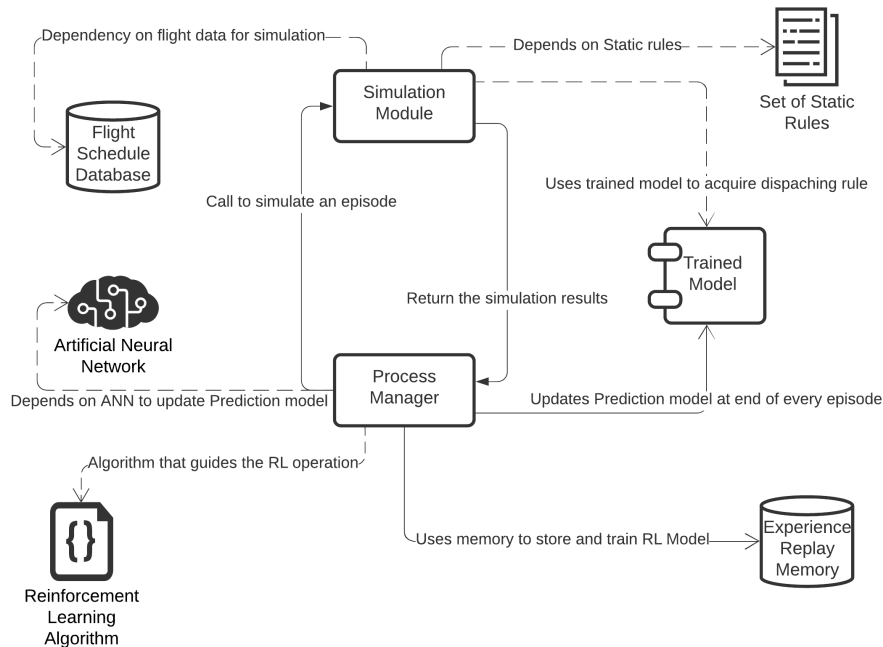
Dependency on flight data for simulation

Flight Schedule Database

Simulation Module

Depends on Static rules

Set of Static Rules

Uses trained model to acquire dispaching rule

Call to simulate an episode

Trained Model

Artificial Neural Network

Return the simulation results

Process Manager

Depends on ANN to update Prediction model

Updates Prediction model at end of every episode

Algorithm that guides the RL operation

{}

Reinforcement Learning Algorithm

Uses memory to store and train RL Model

Experience Replay Memory